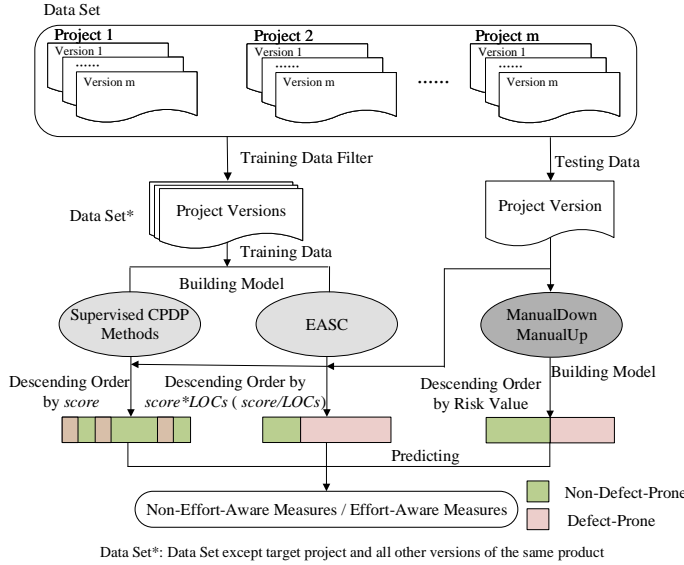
Data Set

Project 1
Version 1
......
Version m

Project 2
Version 1
......
Version m

......

Project m
Version 1
......
Version m

Training Data Filter

Testing Data

Data Set*

Project Versions

Project Version

Training Data

Building Model

Supervised CPDP Methods

EASC

ManualDown ManualUp

Descending Order by *score*

Descending Order by *score\*LOCs* ( *score/LOCs*)

Descending Order by Risk Value

Building Model

Predicting

Non-Effort-Aware Measures / Effort-Aware Measures

Non-Defect-Prone

Defect-Prone

Data Set*: Data Set except target project and all other versions of the same product